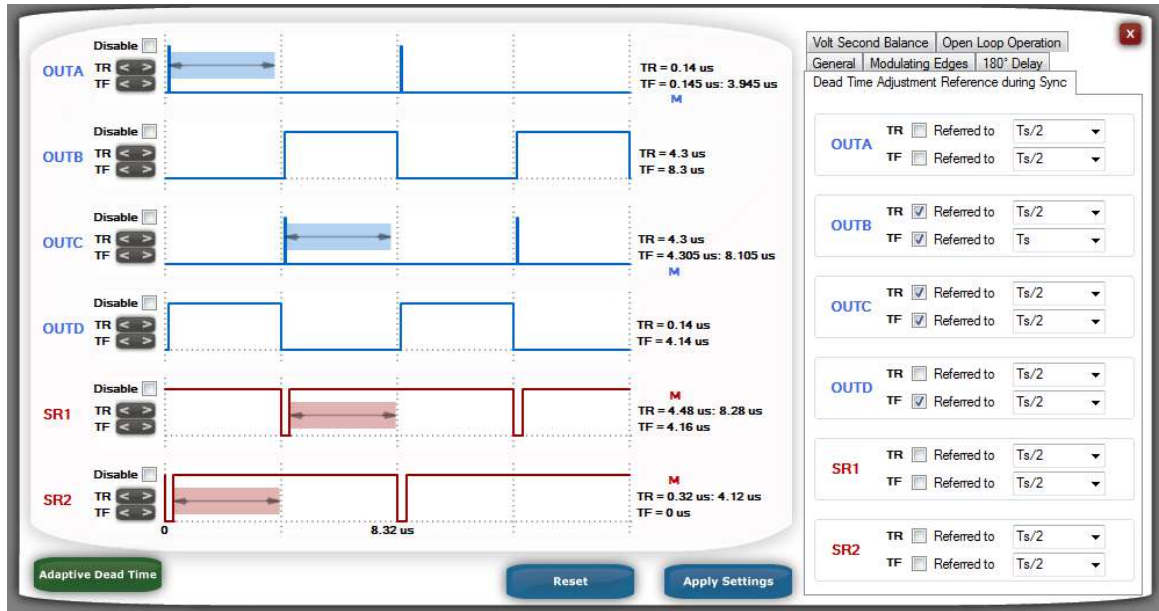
Disable
OUTA
TR < >
TF < >
TR = 0.14 us
TF = 0.145 us: 3.945 us
M

Disable
OUTB
TR < >
TF < >
TR = 4.3 us
TF = 8.3 us

Disable
OUTC
TR < >
TF < >
TR = 4.3 us
TF = 4.305 us: 8.105 us
M

Disable
OUTD
TR < >
TF < >
TR = 0.14 us
TF = 4.14 us

Disable
SR1
TR < >
TF < >
M
TR = 4.48 us: 8.28 us
TF = 4.16 us

Disable
SR2
TR < >
TF < >
M
TR = 0.32 us: 4.12 us
TF = 0 us

0
8.32 us

Adaptive Dead Time
Reset
Apply Settings

x

Volt Second Balance | Open Loop Operation
General | Modulating Edges | 180° Delay
Dead Time Adjustment Reference during Sync

| | | | | |
|---|---|---|---|---|
| OUTA | TR | ☐ | Referred to | Ts/2 |
| | TF | ☐ | Referred to | Ts/2 |
| OUTB | TR | ☑ | Referred to | Ts/2 |
| | TF | ☑ | Referred to | Ts |
| OUTC | TR | ☑ | Referred to | Ts/2 |
| | TF | ☑ | Referred to | Ts/2 |
| OUTD | TR | ☐ | Referred to | Ts/2 |
| | TF | ☑ | Referred to | Ts/2 |
| SR1 | TR | ☐ | Referred to | Ts/2 |
| | TF | ☐ | Referred to | Ts/2 |
| SR2 | TR | ☐ | Referred to | Ts/2 |
| | TF | ☐ | Referred to | Ts/2 |